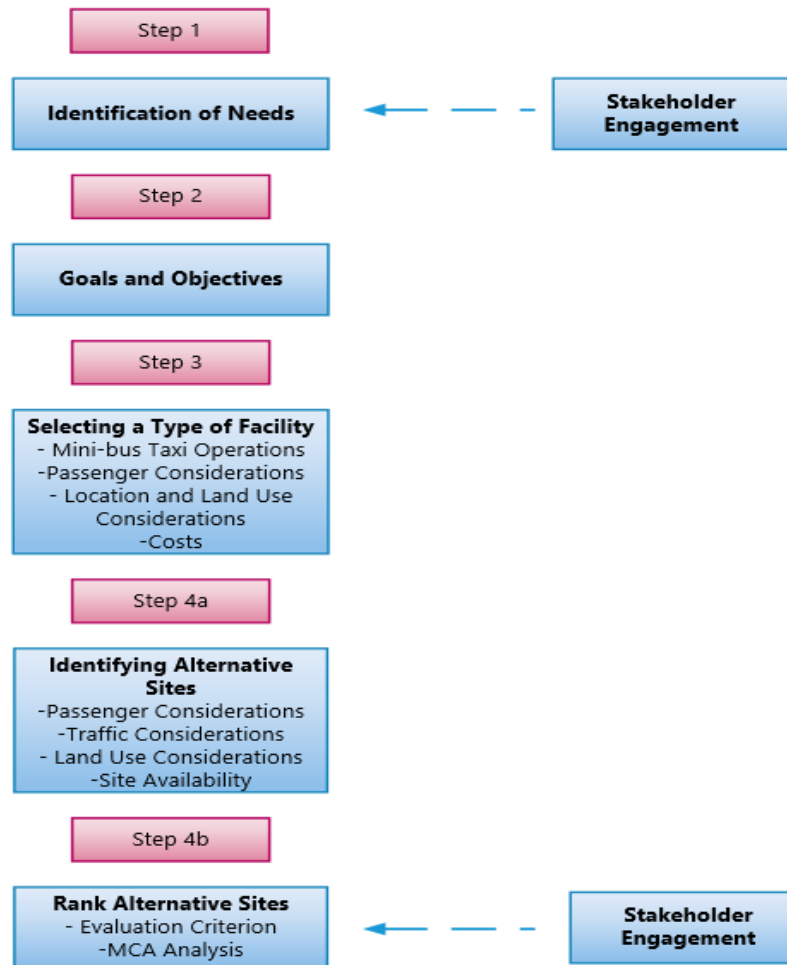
Step 1

Identification of Needs

Stakeholder Engagement

Step 2

Goals and Objectives

Step 3

Selecting a Type of Facility
- Mini-bus Taxi Operations
-Passenger Considerations
- Location and Land Use Considerations
-Costs

Step 4a

Identifying Alternative Sites
-Passenger Considerations
-Traffic Considerations
- Land Use Considerations
-Site Availability

Step 4b

Rank Alternative Sites
- Evaluation Criterion
-MCA Analysis

Stakeholder Engagement